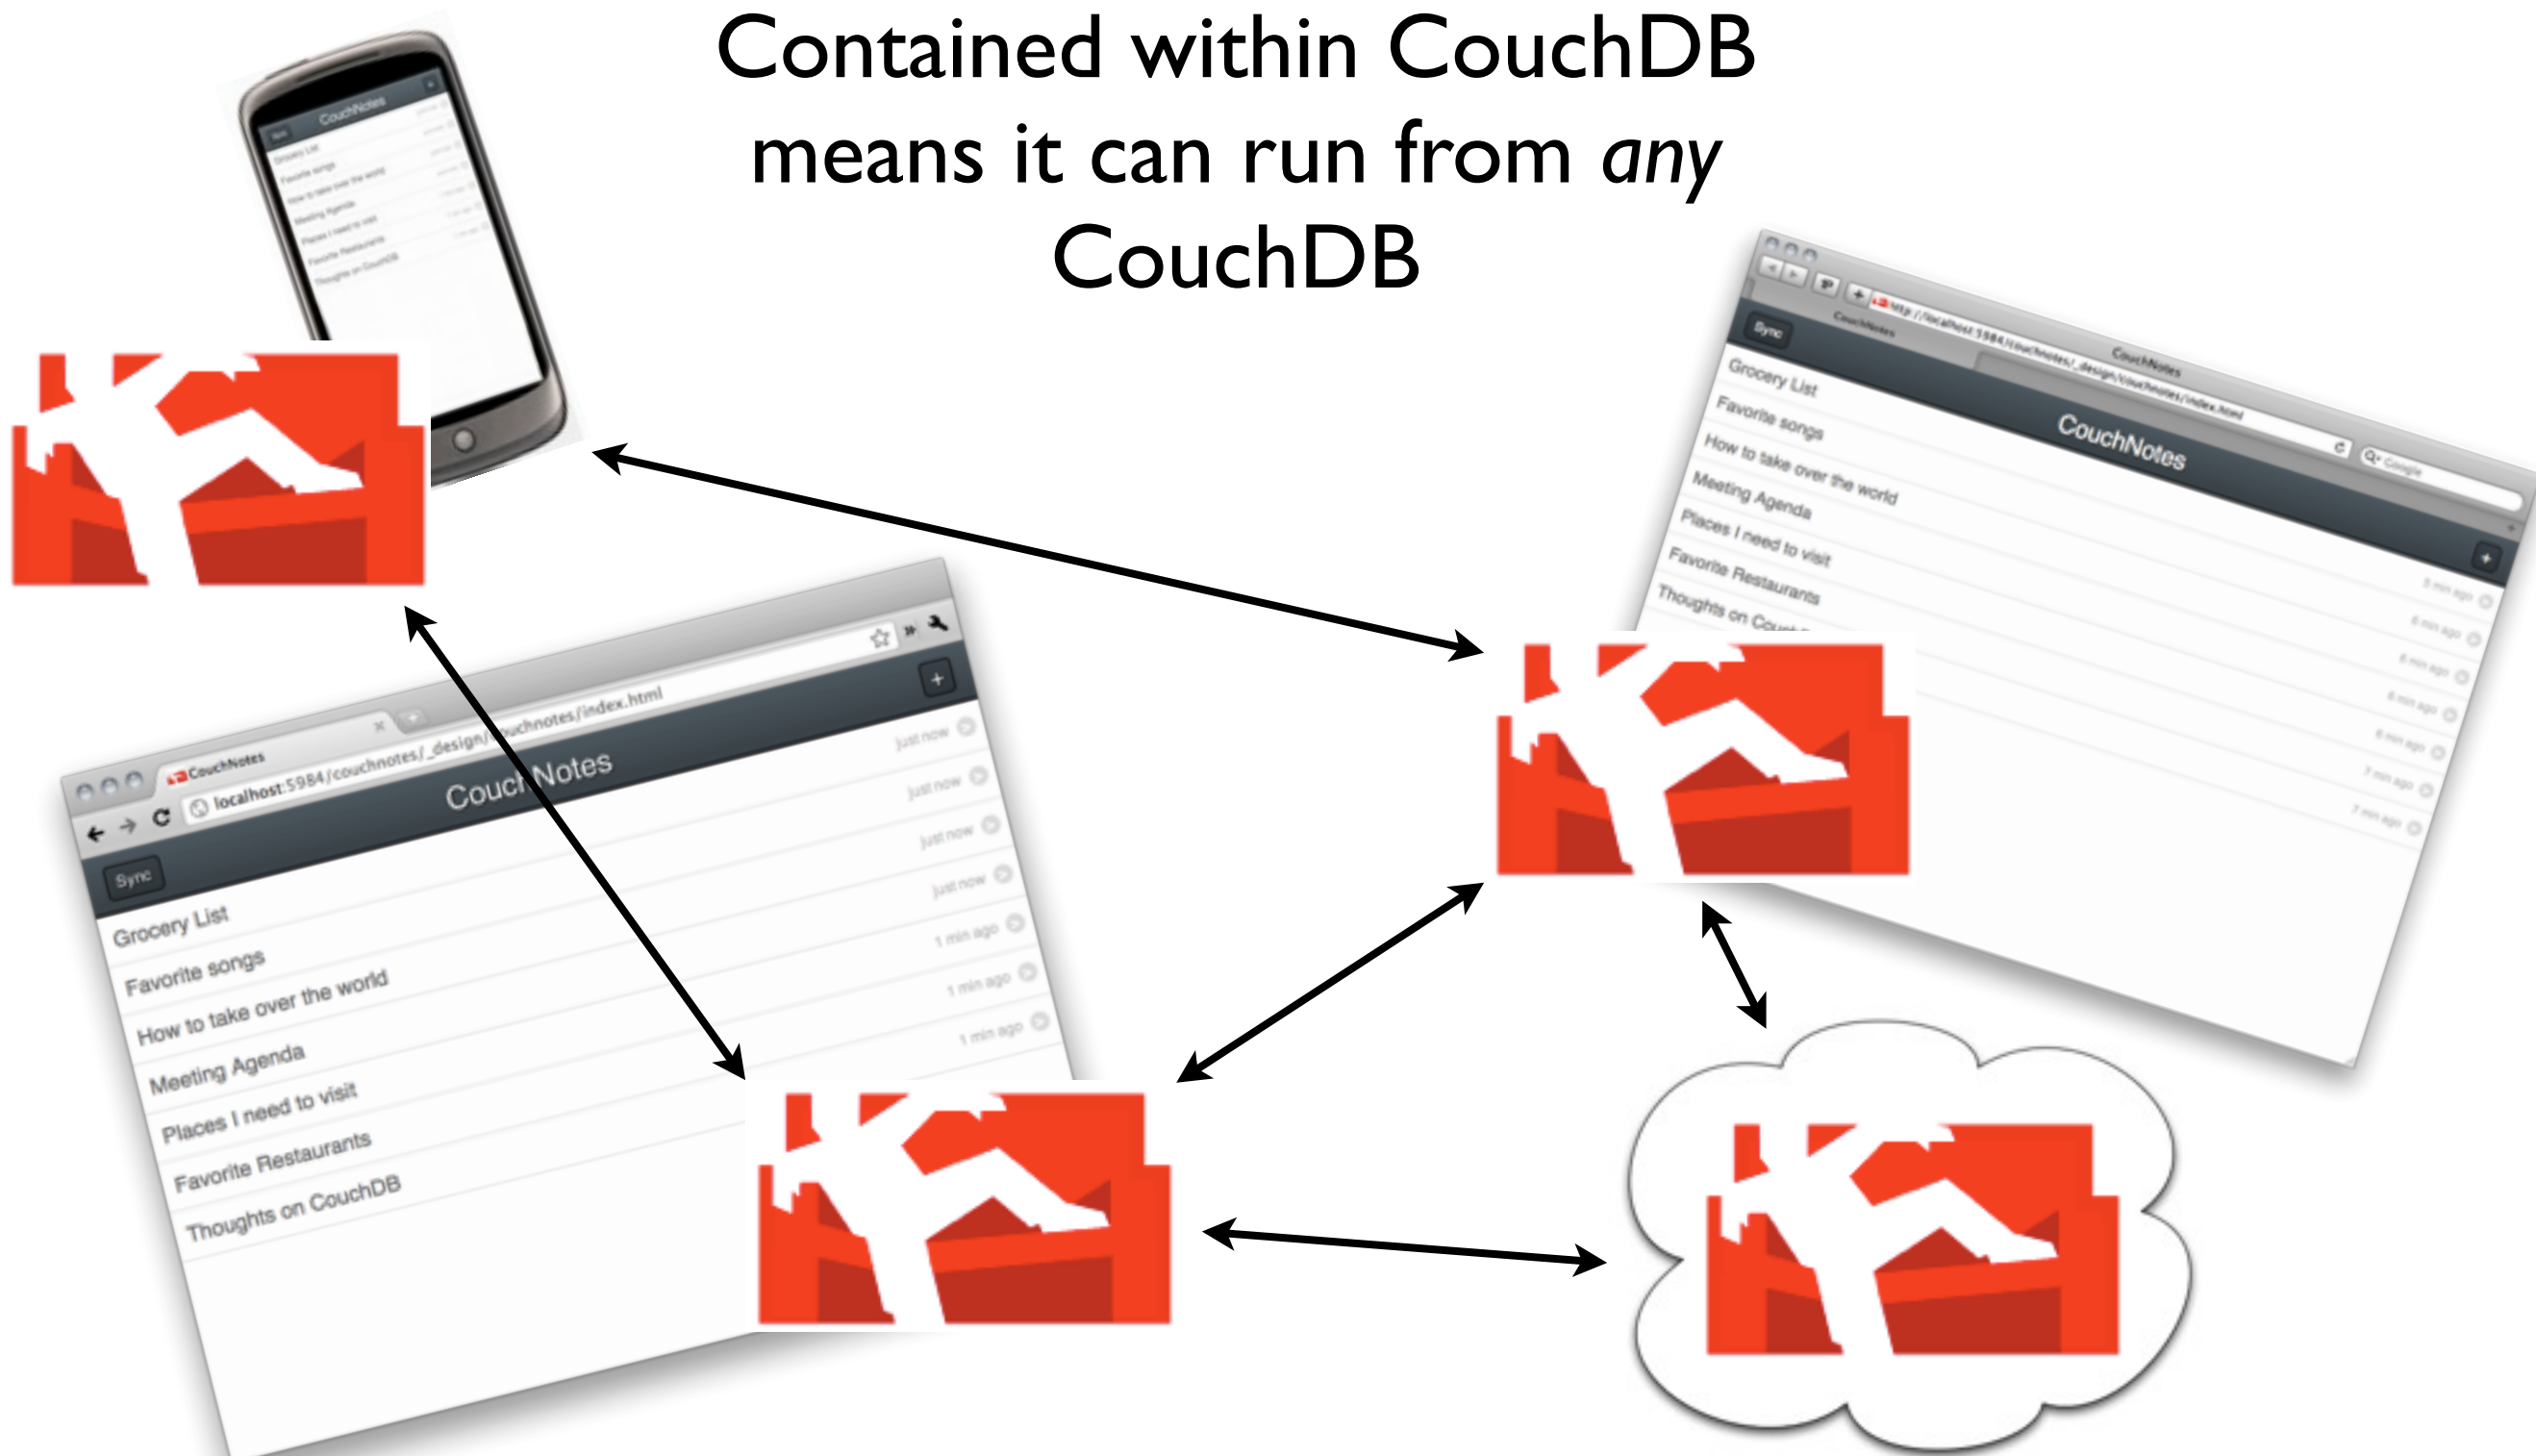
Contained within CouchDB means it can run from *any* CouchDB

Sync
CouchNotes
Grocery List
Favorite songs
How to take over the world
Meeting Agenda
Places I need to visit
Favorite Restaurants
Thoughts on CouchDB

CouchNotes
http://localhost:5984/couchnotes/_design/couchnotes/index.html
Sync
CouchNotes
Grocery List
Favorite songs
How to take over the world
Meeting Agenda
Places I need to visit
Favorite Restaurants
Thoughts on Couch
5 min ago
6 min ago
6 min ago
6 min ago
6 min ago
7 min ago
7 min ago

CouchNotes
localhost:5984/couchnotes/_design/couchnotes/index.html
Sync
CouchNotes
Grocery List
Favorite songs
How to take over the world
Meeting Agenda
Places I need to visit
Favorite Restaurants
Thoughts on CouchDB
just now
just now
just now
just now
1 min ago
1 min ago
1 min ago